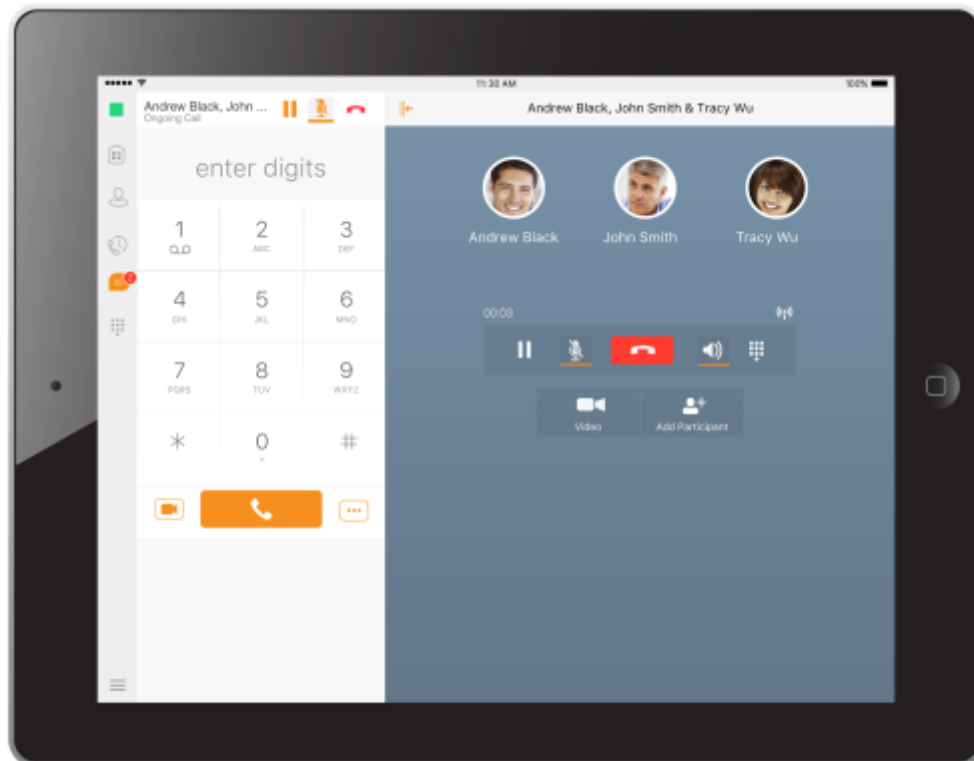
11:30 AM

100%

Andrew Black, John ...
Ongoing Call

Andrew Black, John Smith & Tracy Wu

enter digits

1
2
ABC
3
DEF
4
GHI
5
JKL
6
MNO
7
PQRS
8
TUV
9
WXYZ
*
0
+
#

Andrew Black

John Smith

Tracy Wu

00:03

Video

Add Participant